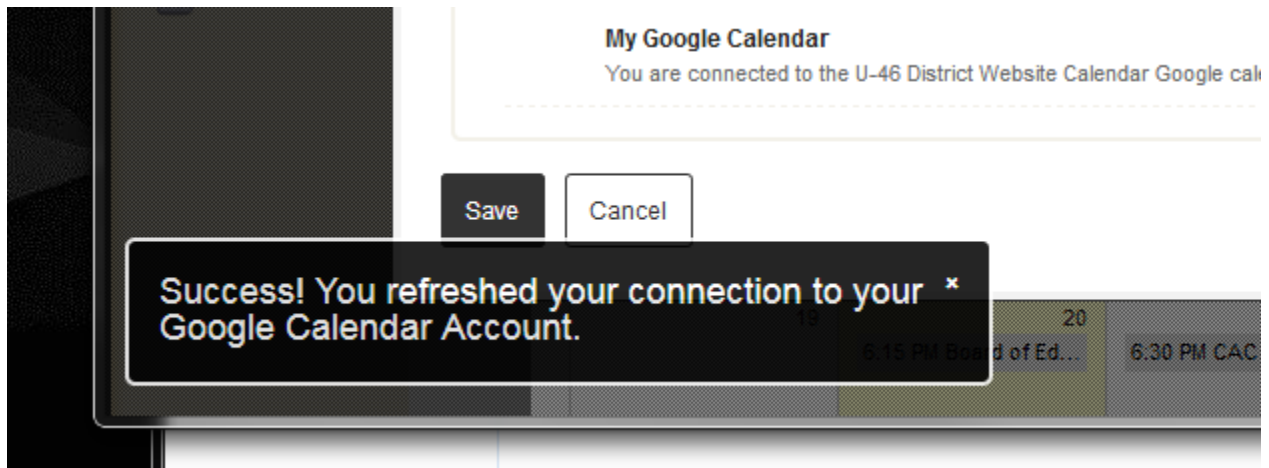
My Google Calendar

You are connected to the U-46 District Website Calendar Google cal

Save

Cancel

Success! You refreshed your connection to your Google Calendar Account.

×

19

20

6:15 PM Board of Ed...

6:30 PM CAC